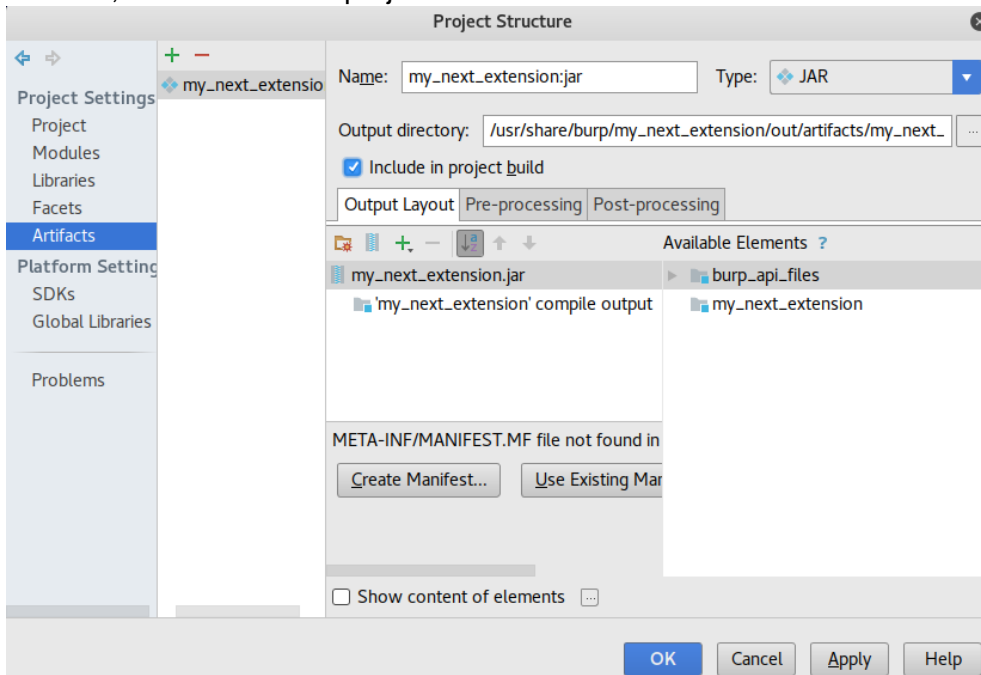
Project Structure

Project Settings
Project
Modules
Libraries
Facets
Artifacts
Platform Setting
SDKs
Global Libraries

Problems

+ −
my_next_extensio

Name: my_next_extension:jar
Type: JAR
Output directory: /usr/share/burp/my_next_extension/out/artifacts/my_next_
Include in project build

Output Layout | Pre-processing | Post-processing

my_next_extension.jar
'my_next_extension' compile output

Available Elements ?
burp_api_files
my_next_extension

META-INF/MANIFEST.MF file not found in
Create Manifest...
Use Existing Mar

Show content of elements

OK Cancel Apply Help